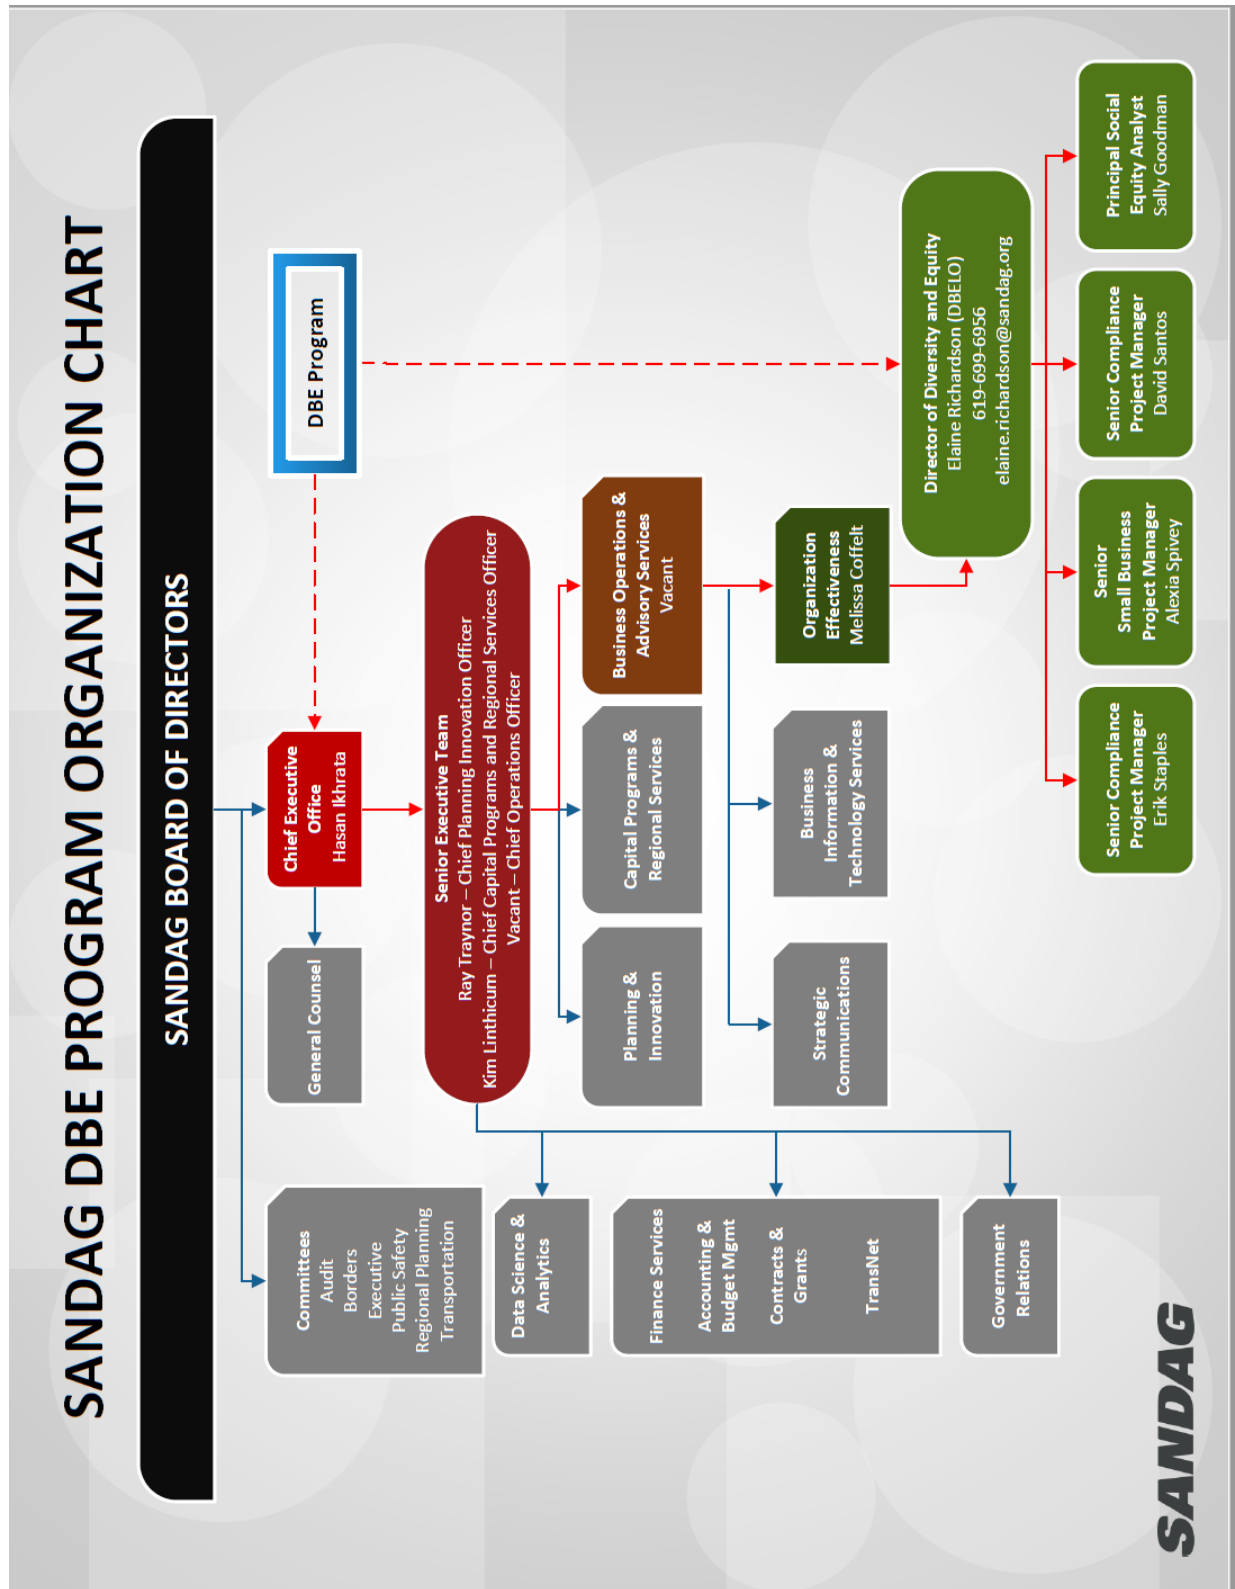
SANDAG DBE PROGRAM ORGANIZATION CHART

SANDAG BOARD OF DIRECTORS

DBE Program

Chief Executive Office
Hasan Ikhrata

General Counsel

Committees
Audit
Borders
Executive
Public Safety
Regional Planning
Transportation

Senior Executive Team
Ray Traynor – Chief Planning Innovation Officer
Kim Linthicum – Chief Capital Programs and Regional Services Officer
Vacant – Chief Operations Officer

Planning & Innovation

Capital Programs & Regional Services

Business Operations & Advisory Services
Vacant

Strategic Communications

Business Information & Technology Services

Organization Effectiveness
Melissa Coffelt

Director of Diversity and Equity
Elaine Richardson (DBELO)
619-699-6956
elaine.richardson@sandag.org

Senior Compliance Project Manager
Erik Staples

Senior Small Business Project Manager
Alexia Spivey

Senior Compliance Project Manager
David Santos

Principal Social Equity Analyst
Sally Goodman

Data Science & Analytics

Finance Services
Accounting & Budget Mgmt
Contracts & Grants
TransNet

Government Relations

SANDAG